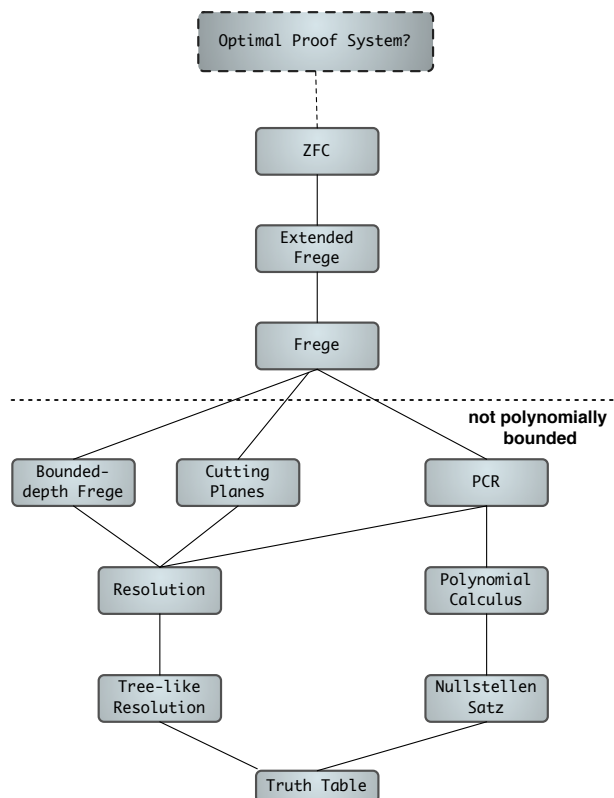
Optimal Proof System?

ZFC

Extended Frege

Frege

not polynomially bounded

Bounded-depth Frege

Cutting Planes

PCR

Resolution

Polynomial Calculus

Tree-like Resolution

Nullstellen Satz

Truth Table